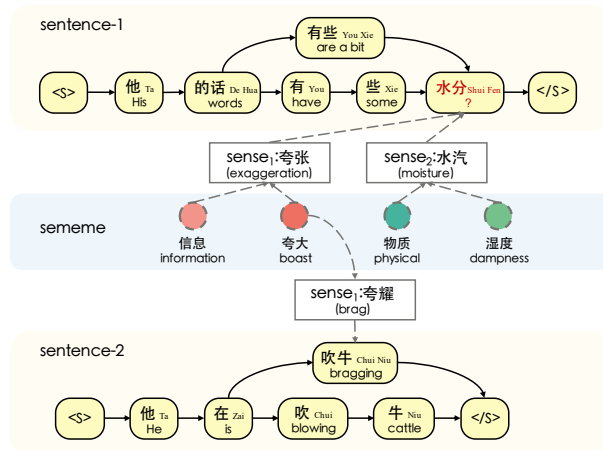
sentence-1

有些 You Xie
are a bit

<S>

他 Ta
His

的话 De Hua
words

有 You
have

些 Xie
some

水分 Shui Fen
?

</S>

sense$_1$:夸张
(exaggeration)

sense$_2$:水汽
(moisture)

sememe

信息
information

夸大
boast

物质
physical

湿度
dampness

sense$_1$:夸耀
(brag)

sentence-2

吹牛 Chui Niu
bragging

<S>

他 Ta
He

在 Zai
is

吹 Chui
blowing

牛 Niu
cattle

</S>